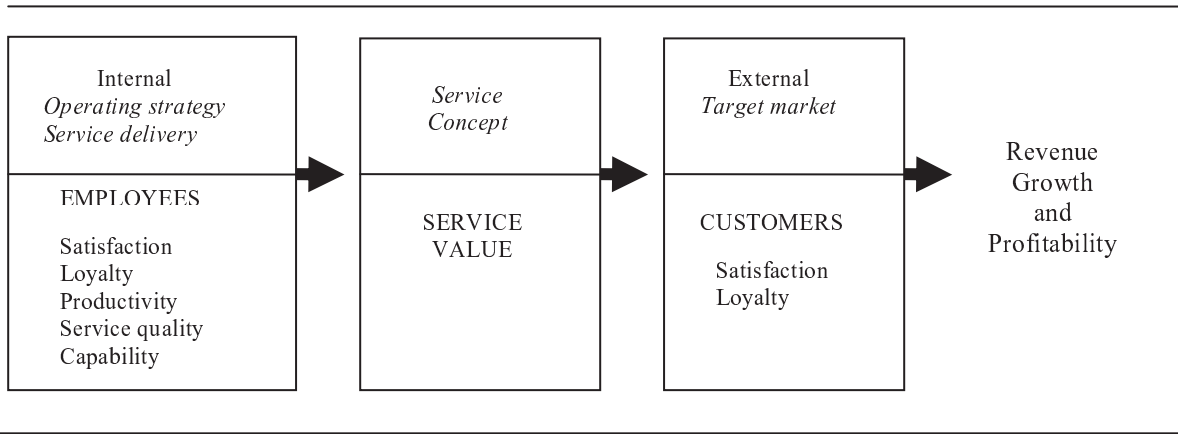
Internal
*Operating strategy*
*Service delivery*

EMPLOYEES

Satisfaction
Loyalty
Productivity
Service quality
Capability

*Service*
*Concept*

SERVICE
VALUE

External
*Target market*

CUSTOMERS

Satisfaction
Loyalty

Revenue
Growth
and
Profitability